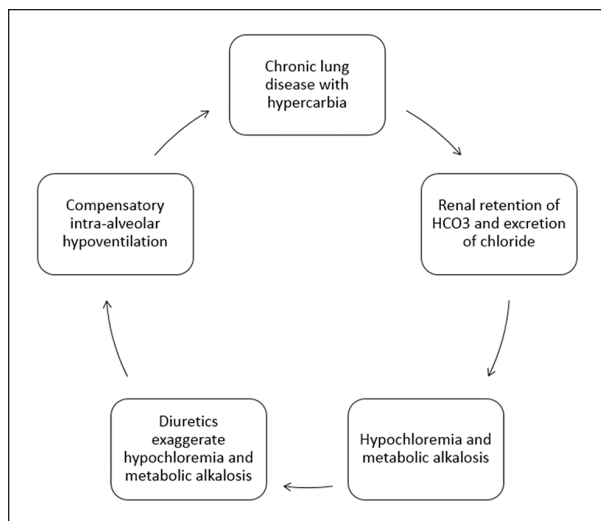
Chronic lung disease with hypercarbia

Renal retention of HCO3 and excretion of chloride

Hypochloremia and metabolic alkalosis

Diuretics exaggerate hypochloremia and metabolic alkalosis

Compensatory intra-alveolar hypoventilation